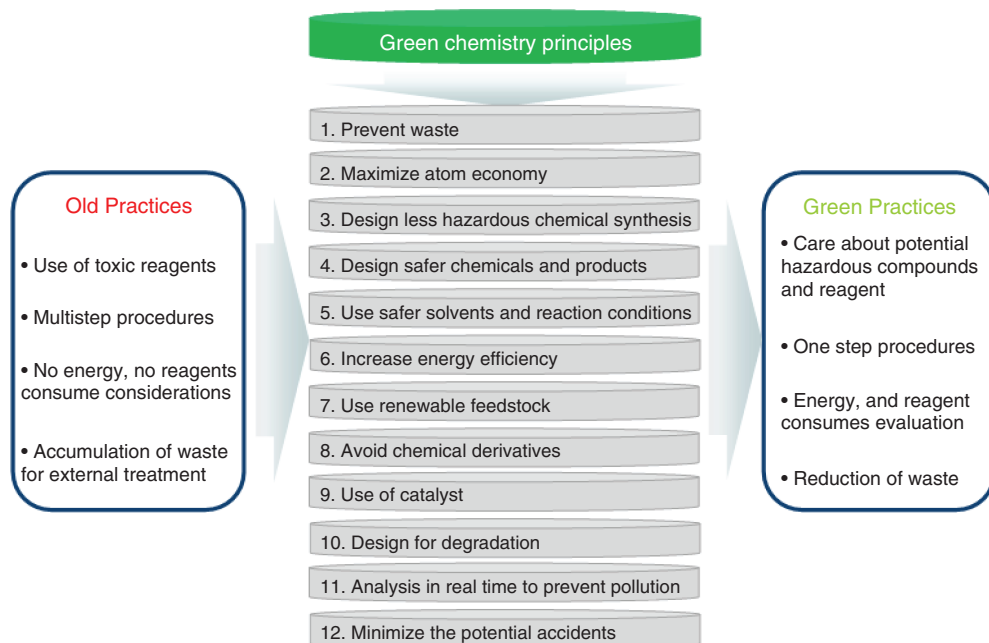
Old Practices

• Use of toxic reagents

• Multistep procedures

• No energy, no reagents consume considerations

• Accumulation of waste for external treatment

Green chemistry principles

1. Prevent waste

2. Maximize atom economy

3. Design less hazardous chemical synthesis

4. Design safer chemicals and products

5. Use safer solvents and reaction conditions

6. Increase energy efficiency

7. Use renewable feedstock

8. Avoid chemical derivatives

9. Use of catalyst

10. Design for degradation

11. Analysis in real time to prevent pollution

12. Minimize the potential accidents

Green Practices

• Care about potential hazardous compounds and reagent

• One step procedures

• Energy, and reagent consumes evaluation

• Reduction of waste